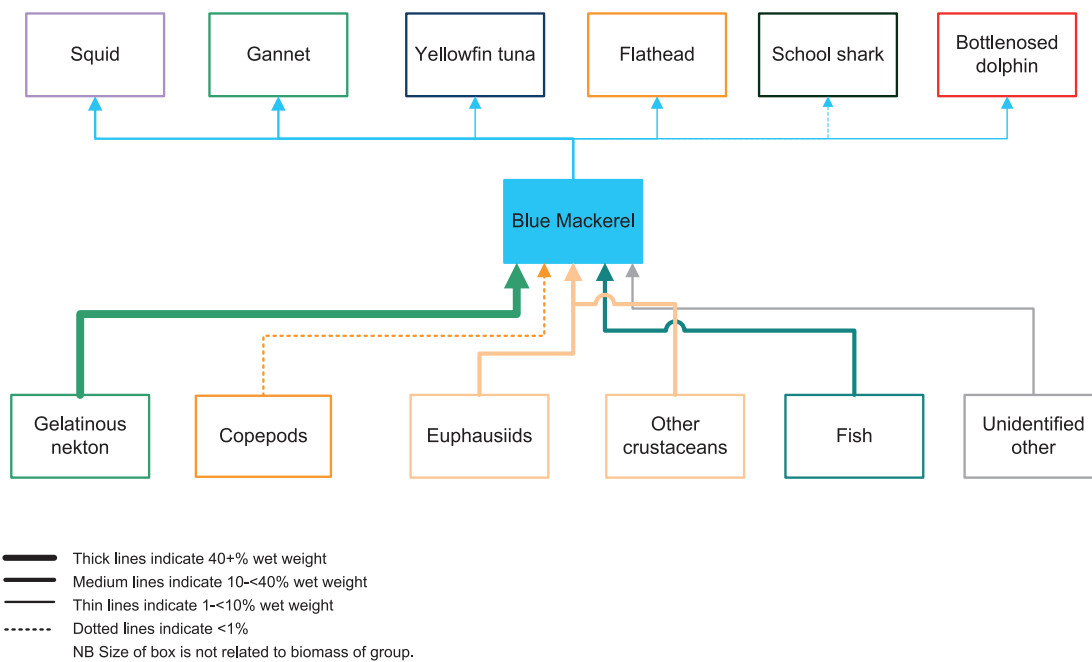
Squid

Gannet

Yellowfin tuna

Flathead

School shark

Bottlenosed dolphin

Blue Mackerel

Gelatinous nekton

Copepods

Euphausiids

Other crustaceans

Fish

Unidentified other

Thick lines indicate 40+% wet weight
Medium lines indicate 10-<40% wet weight
Thin lines indicate 1-<10% wet weight
Dotted lines indicate <1%
NB Size of box is not related to biomass of group.